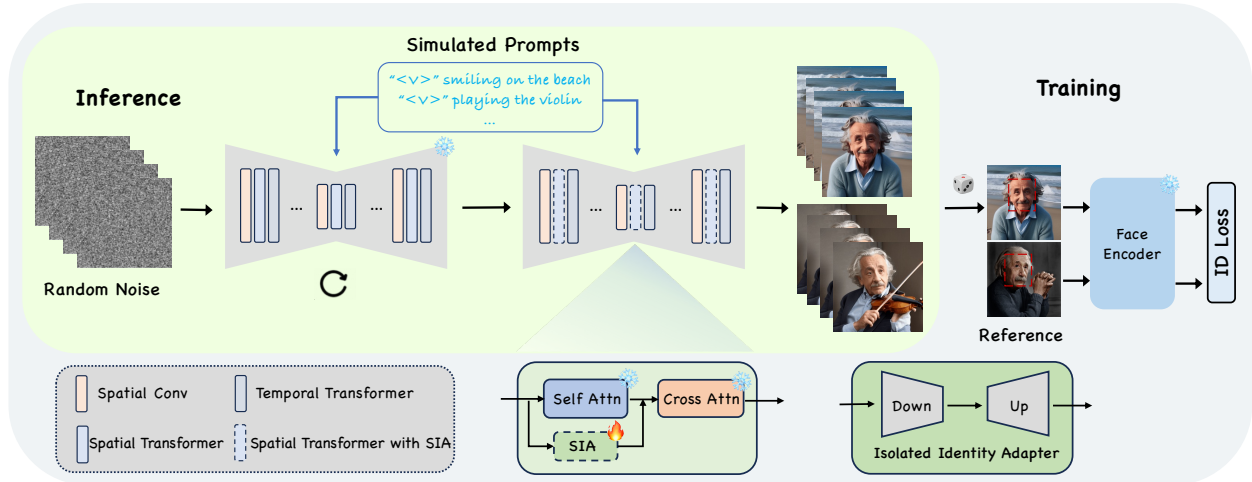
Simulated Prompts

"<v>" smiling on the beach
"<v>" playing the violin
...

Inference

Training

Random Noise

Face Encoder

ID Loss

Reference

Spatial Conv

Temporal Transformer

Spatial Transformer

Spatial Transformer with SIA

Self Attn

Cross Attn

SIA

Down

Up

Isolated Identity Adapter